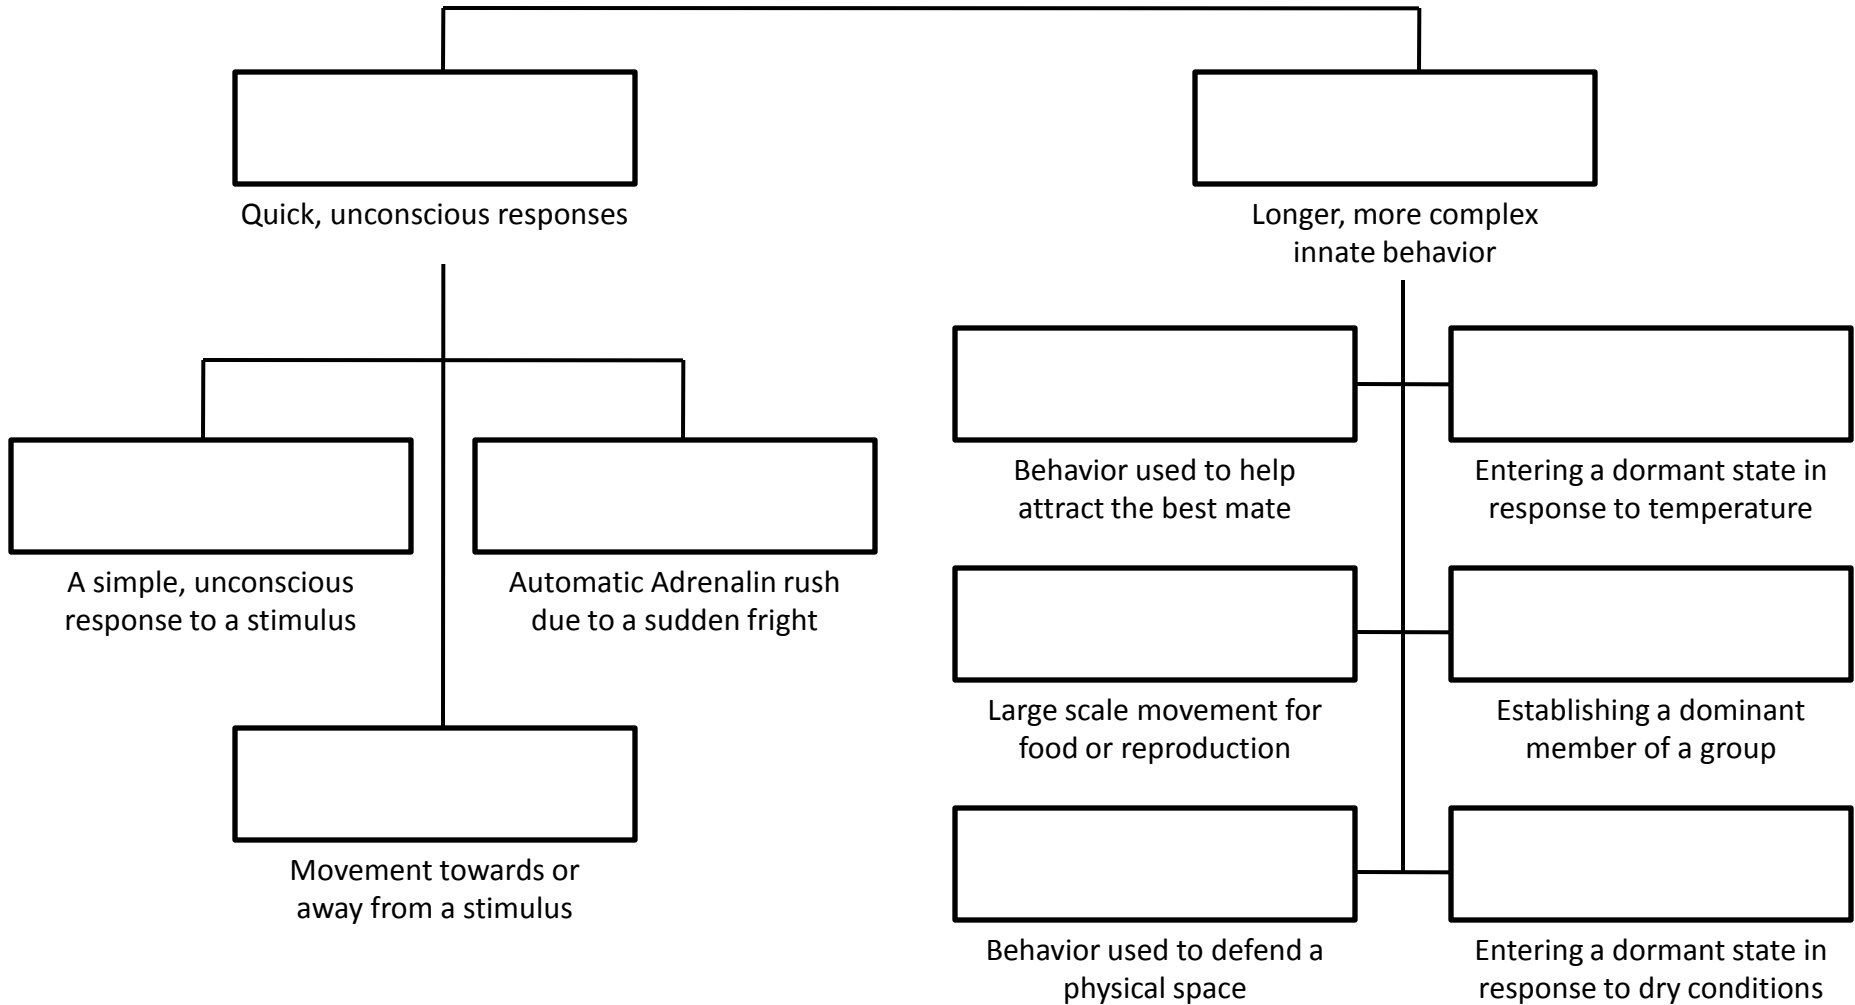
Quick, unconscious responses

Longer, more complex innate behavior

A simple, unconscious response to a stimulus

Automatic Adrenalin rush due to a sudden fright

Movement towards or away from a stimulus

Behavior used to help attract the best mate

Entering a dormant state in response to temperature

Large scale movement for food or reproduction

Establishing a dominant member of a group

Behavior used to defend a physical space

Entering a dormant state in response to dry conditions